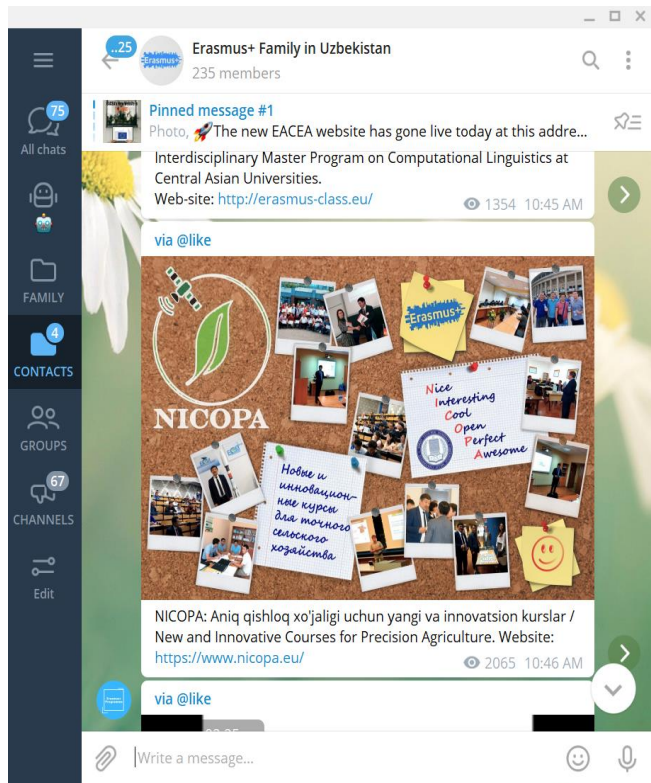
..25

Erasmus+

Erasmus+ Family in Uzbekistan
235 members

75
All chats

FAMILY

4
CONTACTS

GROUPS

67
CHANNELS

Edit

Pinned message #1
Photo, 🚀The new EACEA website has gone live today at this addre...

Interdisciplinary Master Program on Computational Linguistics at Central Asian Universities.
Web-site: http://erasmus-class.eu/
1354 10:45 AM

via @like

NICOPA

Erasmus+

Nice
Interesting
Cool
Open
Perfect
Awesome

Новые и инновационные курсы для точного сельского хозяйства

NICOPA: Aniq qishloq xo'jaligi uchun yangi va innovatsion kurslar / New and Innovative Courses for Precision Agriculture. Website: https://www.nicopa.eu/
2065 10:46 AM

via @like

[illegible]

Write a message...